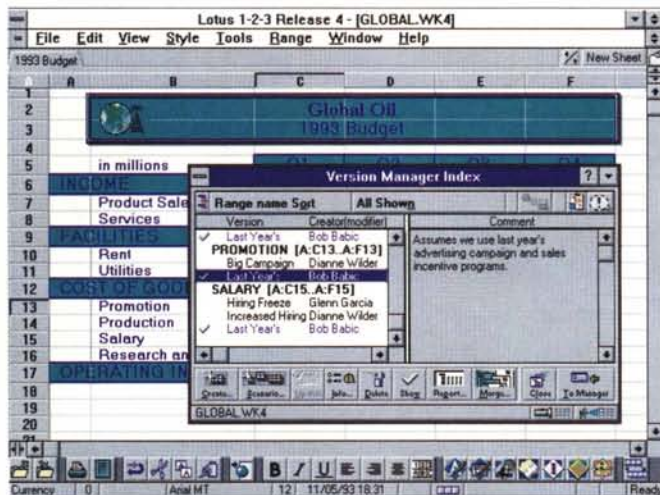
Lotus 1-2-3 Release 4 - [GLOBAL.WK4]

File Edit View Style Tools Range Window Help

1993 Budget

New Sheet

| | A | B | C | D | E | F |
|---|---|---|---|---|---|---|
| 1 | | | | | | |
| 2 | | | Global Oil | | | |
| 3 | | | 1993 Budget | | | |
| 4 | | | | | | |
| 5 | | in millions | Q1 | Q2 | Q3 | Q4 |
| 6 | INCOME | | | | | |
| 7 | | Product Sale | | | | |
| 8 | | Services | | | | |
| 9 | FACILITIES | | | | | |
| 10 | | Rent | | | | |
| 11 | | Utilities | | | | |
| 12 | COST OF GOO | | | | | |
| 13 | | Promotion | | | | |
| 14 | | Production | | | | |
| 15 | | Salary | | | | |
| 16 | | Research an | | | | |
| 17 | OPERATING IN | | | | | |
| 18 | | | | | | |
| 19 | | | | | | |
| 20 | | | | | | |

Version Manager Index

Range name Sort    All Shown

| Version | Creator(modifier) |
|---|---|
| ✓ Last Year's | Bob Babic |
| PROMOTION [A:C13..A:F13] | |
| Big Campaign | Dianne Wilder |
| ✓ Last Year's | Bob Babic |
| SALARY [A:C15..A:F15] | |
| Hiring Freeze | Glenn Garcia |
| Increased Hiring | Dianne Wilder |
| ✓ Last Year's | Bob Babic |

Comment
Assumes we use last year's advertising campaign and sales incentive programs.

Create... Scenario... Update Info... Delete Show Report... Merge... Close To Manager

GLOBAL.WK4

Currency 0 Arial MT 12 11/05/93 18:31 Ready